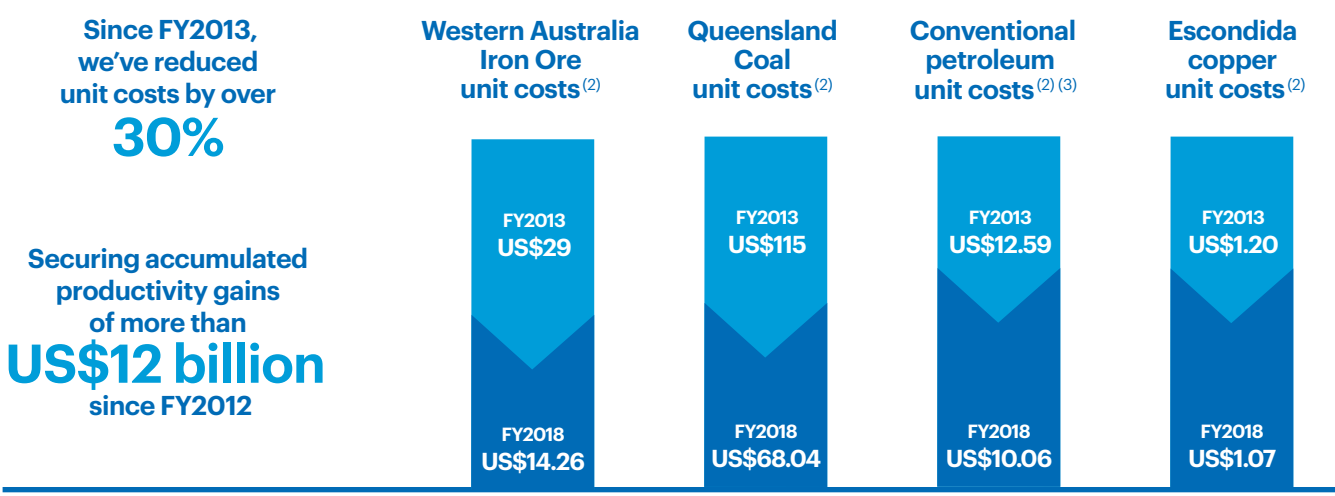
Since FY2013, we've reduced unit costs by over
30%

Securing accumulated productivity gains of more than
US$12 billion
since FY2012

Western Australia Iron Ore unit costs$^{(2)}$
FY2013
US$29
FY2018
US$14.26

Queensland Coal unit costs$^{(2)}$
FY2013
US$115
FY2018
US$68.04

Conventional petroleum unit costs$^{(2)(3)}$
FY2013
US$12.59
FY2018
US$10.06

Escondida copper unit costs$^{(2)}$
FY2013
US$1.20
FY2018
US$1.07